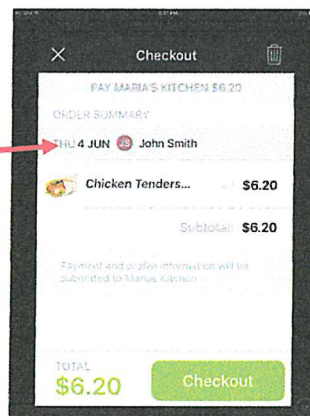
Checkout

PAY MARIA'S KITCHEN $6.20

ORDER SUMMARY

THU 4 JUN JS John Smith

Chicken Tenders... $6.20

Subtotal: $6.20

Payment and profile information will be submitted to Maria's Kitchen

TOTAL
$6.20

Checkout